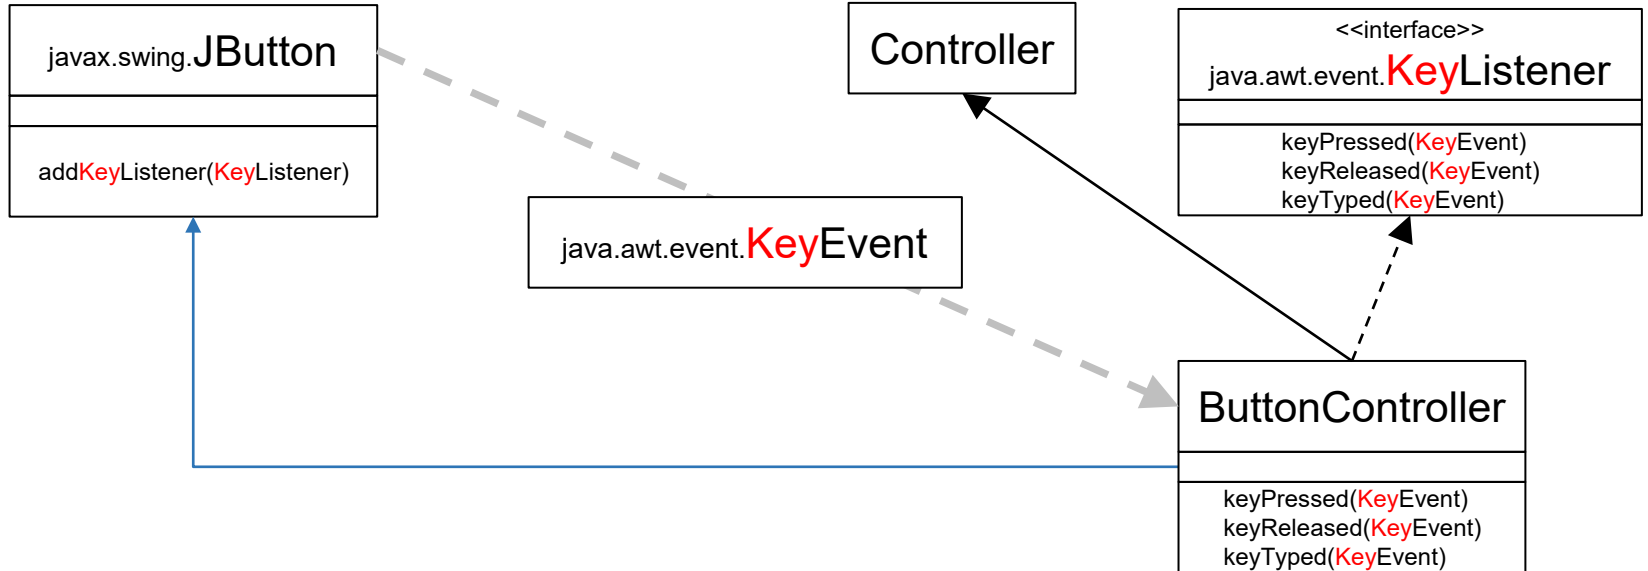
javax.swing.JButton

addKeyListener(KeyListener)

Controller

<<interface>>
java.awt.event.KeyListener

keyPressed(KeyEvent)
keyReleased(KeyEvent)
keyTyped(KeyEvent)

java.awt.event.KeyEvent

ButtonController

keyPressed(KeyEvent)
keyReleased(KeyEvent)
keyTyped(KeyEvent)